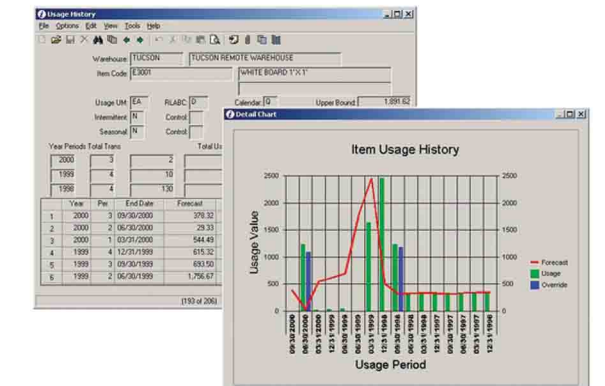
Usage History

File Options Edit View Tools Help

Warehouse: TUCSON TUCSON REMOTE WAREHOUSE

Item Code: E3001 WHITE BOARD 1' X 1'

Usage UM: EA RLABC: D

Intermittent: N Control:

Seasonal: N Control:

Calendar: Q Upper Bound: 1,891.62

Year Periods Total Trans Total Us

| | | |
|---|---|---|
| 2000 | 3 | 2 |
| 1999 | 4 | 10 |
| 1998 | 4 | 130 |

| | Year | Per | End Date | Forecast |
|---|---|---|---|---|
| 1 | 2000 | 3 | 09/30/2000 | 378.32 |
| 2 | 2000 | 2 | 06/30/2000 | 29.33 |
| 3 | 2000 | 1 | 03/31/2000 | 544.49 |
| 4 | 1999 | 4 | 12/31/1999 | 615.32 |
| 5 | 1999 | 3 | 09/30/1999 | 693.50 |
| 6 | 1999 | 2 | 06/30/1999 | 1,756.67 |

(193 of 206)

Detail Chart

Item Usage History

Usage Value

2500 2000 1500 1000 500 0

2500 2000 1500 1000 500 0

09/30/2000 06/30/2000 03/31/2000 12/31/1999 09/30/1999 06/30/1999 03/31/1999 12/31/1998 09/30/1998 06/30/1998 03/31/1998 12/31/1997 09/30/1997 06/30/1997 03/31/1997 12/31/1996

Usage Period

Forecast
Usage
Override